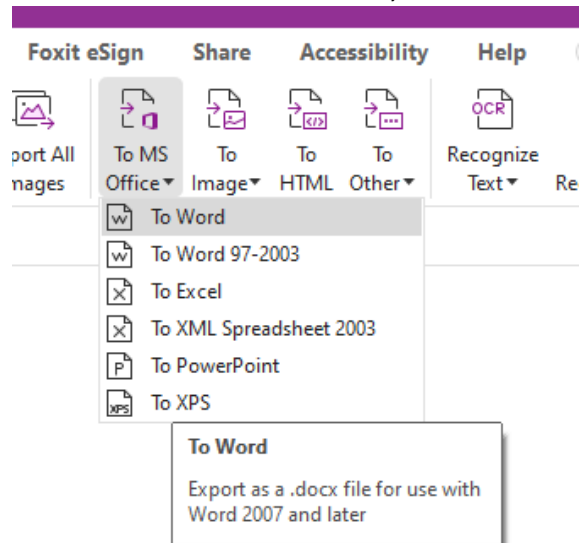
Foxit eSign Share Accessibility Help

port All
nages

To MS
Office ▾

To
Image ▾

To
HTML

To
Other ▾

OCR

Recognize
Text ▾

Re

To Word
To Word 97-2003
To Excel
To XML Spreadsheet 2003
To PowerPoint
To XPS

To Word

Export as a .docx file for use with Word 2007 and later